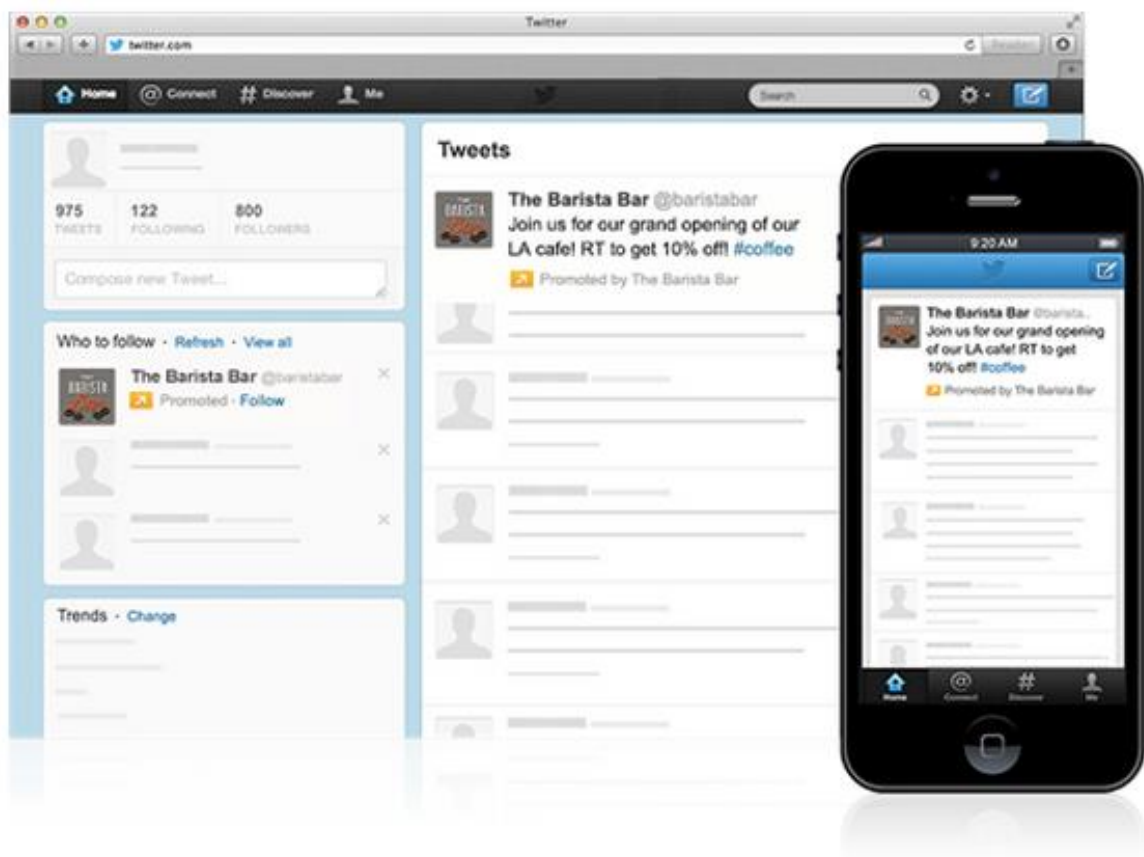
Twitter

twitter.com

Reader

Home Connect Discover Me

Search

975 TWEETS 122 FOLLOWING 800 FOLLOWERS

Compose new Tweet...

Who to follow · Refresh · View all

The Barista Bar @baristabar
Promoted · Follow

Trends · Change

Tweets

The Barista Bar @baristabar
Join us for our grand opening of our LA cafe! RT to get 10% off! #coffee
Promoted by The Barista Bar

9:20 AM

The Barista Bar @barista...
Join us for our grand opening of our LA cafe! RT to get 10% off! #coffee
Promoted by The Barista Bar

Home Connect Discover Me